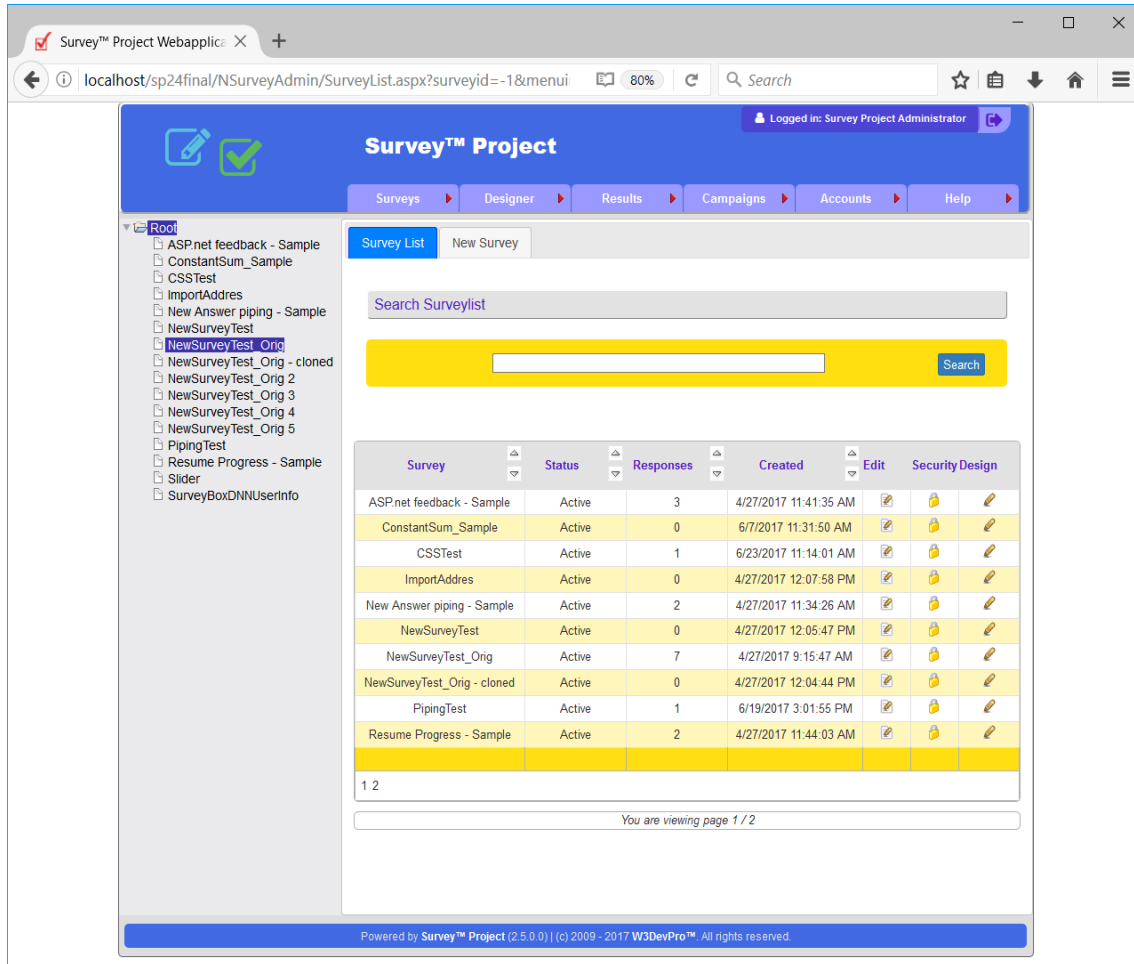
Survey™ Project Webapplica ×

localhost/sp24final/NSurveyAdmin/SurveyList.aspx?surveyid=-1&menui 80% Search

Logged in: Survey Project Administrator

Survey™ Project

Surveys Designer Results Campaigns Accounts Help

Root
ASP.net feedback - Sample
ConstantSum_Sample
CSSTest
ImportAddres
New Answer piping - Sample
NewSurveyTest
NewSurveyTest_Orig
NewSurveyTest_Orig - cloned
NewSurveyTest_Orig 2
NewSurveyTest_Orig 3
NewSurveyTest_Orig 4
NewSurveyTest_Orig 5
PipingTest
Resume Progress - Sample
Slider
SurveyBoxDNNUserInfo

Survey List New Survey

Search Surveylist

Search

| Survey | Status | Responses | Created | Edit | Security | Design |
|---|---|---|---|---|---|---|
| ASP.net feedback - Sample | Active | 3 | 4/27/2017 11:41:35 AM | | | |
| ConstantSum_Sample | Active | 0 | 6/7/2017 11:31:50 AM | | | |
| CSSTest | Active | 1 | 6/23/2017 11:14:01 AM | | | |
| ImportAddres | Active | 0 | 4/27/2017 12:07:58 PM | | | |
| New Answer piping - Sample | Active | 2 | 4/27/2017 11:34:26 AM | | | |
| NewSurveyTest | Active | 0 | 4/27/2017 12:05:47 PM | | | |
| NewSurveyTest_Orig | Active | 7 | 4/27/2017 9:15:47 AM | | | |
| NewSurveyTest_Orig - cloned | Active | 0 | 4/27/2017 12:04:44 PM | | | |
| PipingTest | Active | 1 | 6/19/2017 3:01:55 PM | | | |
| Resume Progress - Sample | Active | 2 | 4/27/2017 11:44:03 AM | | | |

1 2

You are viewing page 1 / 2

Powered by Survey™ Project (2.5.0.0) | (c) 2009 - 2017 W3DevPro™. All rights reserved.